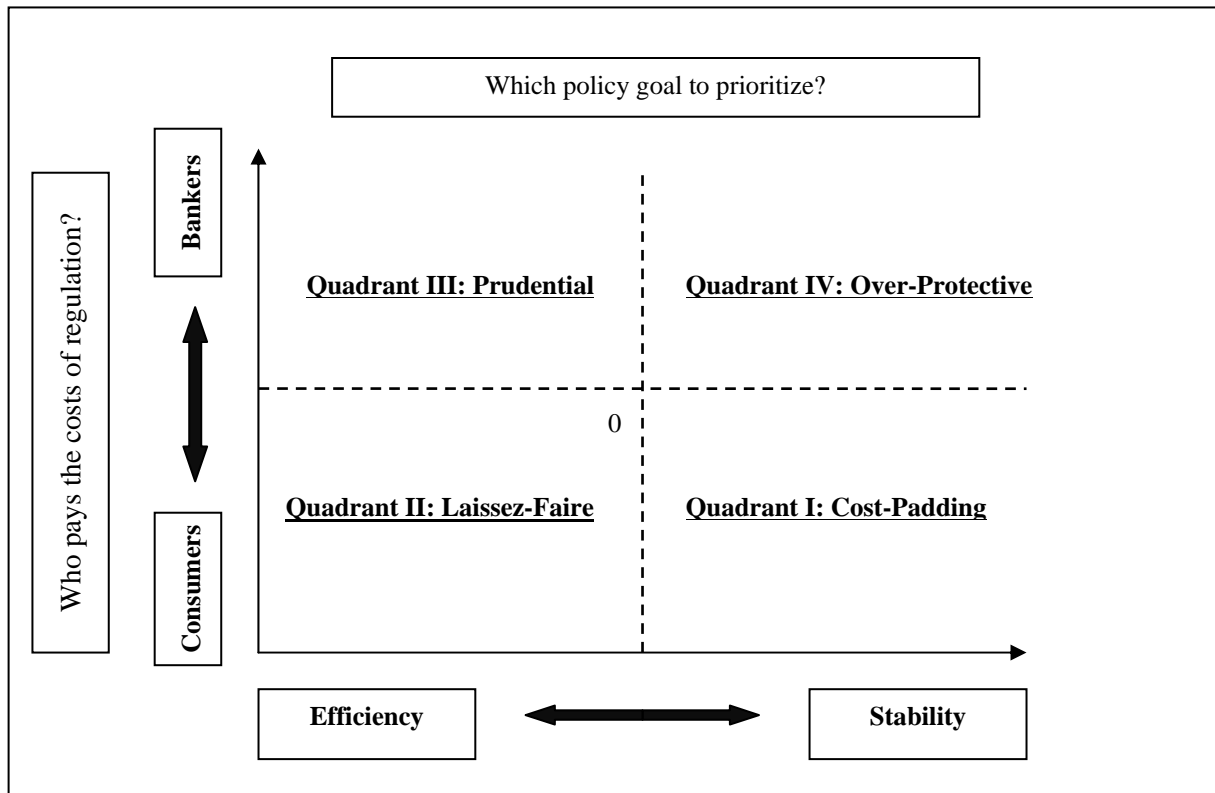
Which policy goal to prioritize?

Who pays the costs of regulation?

Bankers

Consumers

Quadrant III: Prudential

Quadrant IV: Over-Protective

0

Quadrant II: Laissez-Faire

Quadrant I: Cost-Padding

Efficiency

Stability